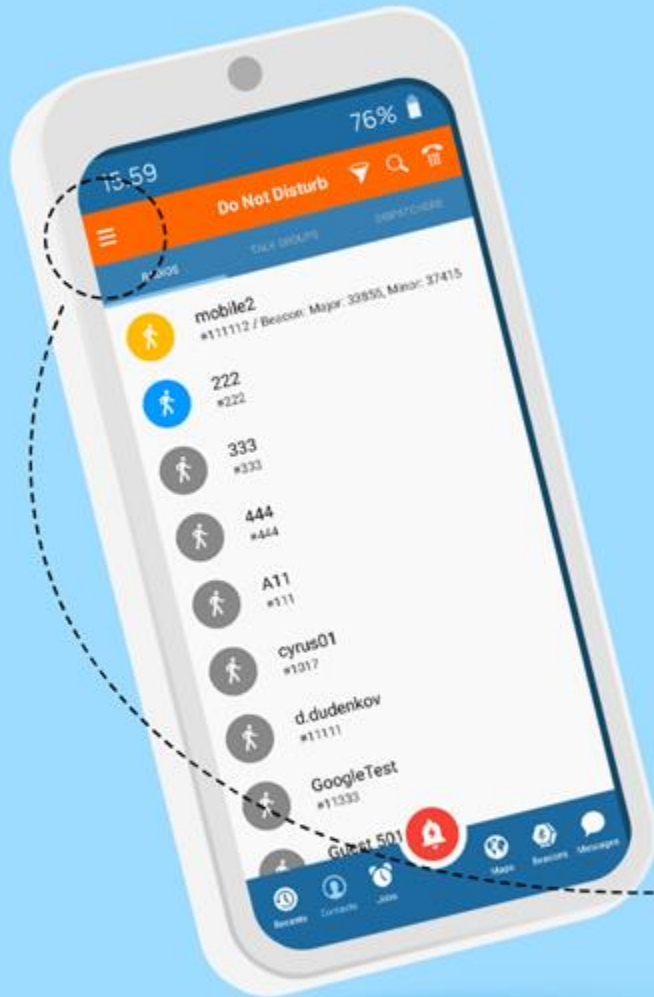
76%

15.59

Do Not Disturb

RADIOS

TALK GROUPS

DISPATCHERS

mobile2
#111112 / Beacon: Major: 33855, Minor: 37415

222
#222

333
#333

444
#444

A11
#111

cyrus01
#1017

d.dudenkov
#11111

GoogleTest
#11333

Guest 501

Recents

Contacts

Jobs

Maps

Beacons

Messages